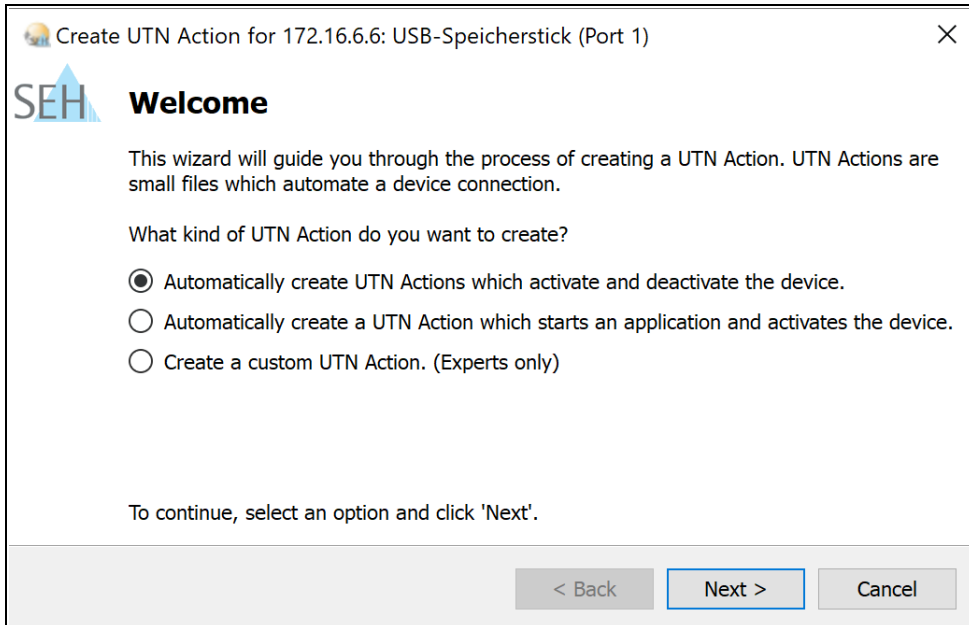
Create UTN Action for 172.16.6.6: USB-Speicherstick (Port 1)

×

SEH

Welcome

This wizard will guide you through the process of creating a UTN Action. UTN Actions are small files which automate a device connection.

What kind of UTN Action do you want to create?

Automatically create UTN Actions which activate and deactivate the device.

Automatically create a UTN Action which starts an application and activates the device.

Create a custom UTN Action. (Experts only)

To continue, select an option and click 'Next'.

< Back

Next >

Cancel